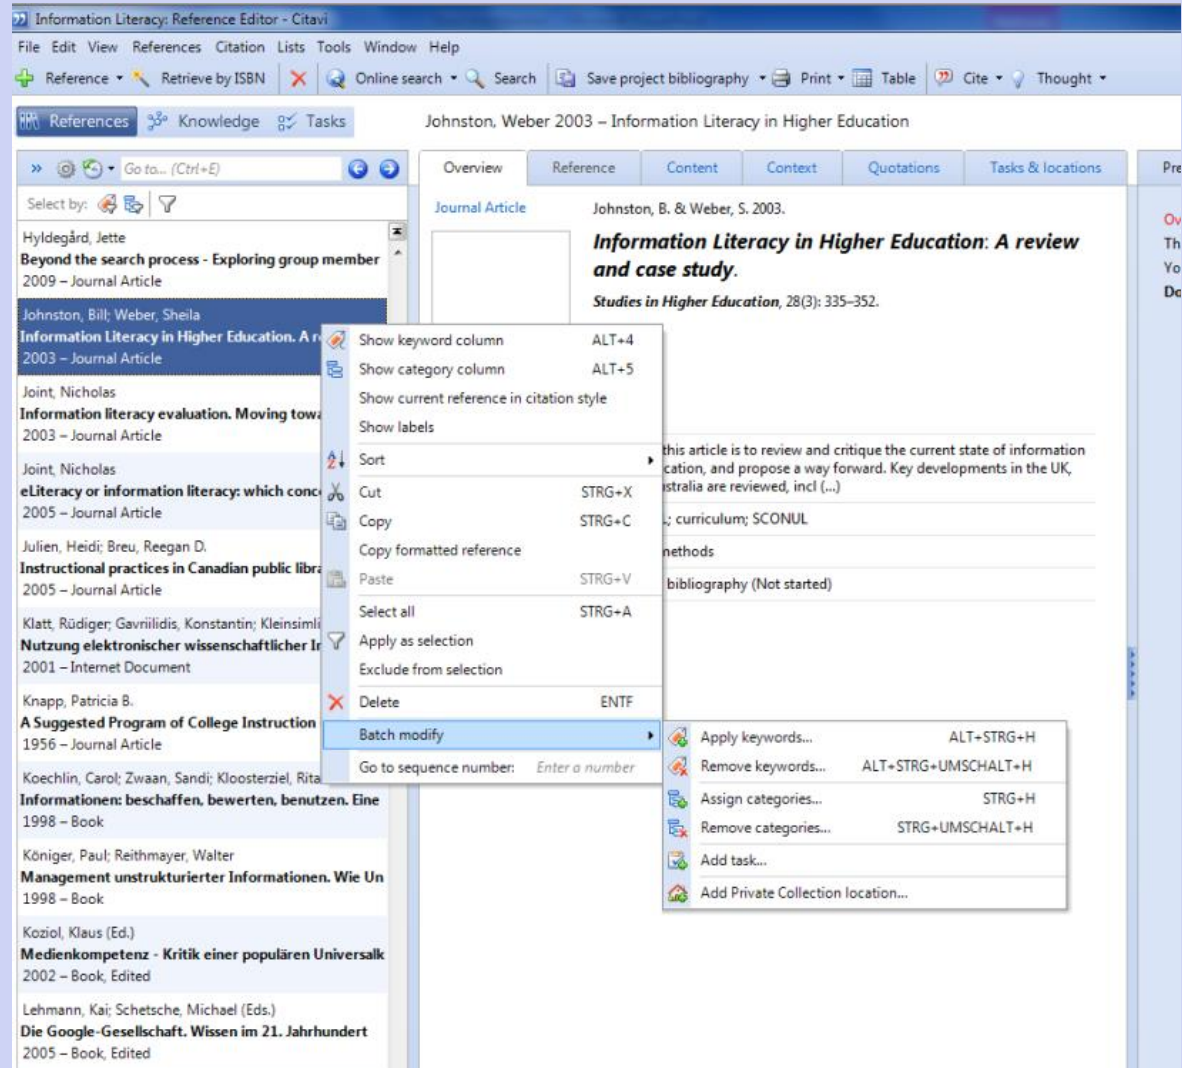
Information Literacy: Reference Editor - Citavi

File Edit View References Citation Lists Tools Window Help

Reference ▾ Retrieve by ISBN Online search ▾ Search Save project bibliography ▾ Print ▾ Table Cite ▾ Thought ▾

References Knowledge Tasks

Johnston, Weber 2003 – Information Literacy in Higher Education

» Go to... (Ctrl+E)

Select by:

Hyldegård, Jette
Beyond the search process - Exploring group member
2009 – Journal Article

Johnston, Bill; Weber, Sheila
Information Literacy in Higher Education. A r
2003 – Journal Article

Joint, Nicholas
Information literacy evaluation. Moving towa
2003 – Journal Article

Joint, Nicholas
eLiteracy or information literacy: which conc
2005 – Journal Article

Julien, Heidi; Breu, Reegan D.
Instructional practices in Canadian public libra
2005 – Journal Article

Klatt, Rüdiger; Gavriilidis, Konstantin; Kleinsimli
Nutzung elektronischer wissenschaftlicher Ir
2001 – Internet Document

Knapp, Patricia B.
A Suggested Program of College Instruction
1956 – Journal Article

Koechlin, Carol; Zwaan, Sandi; Kloosterziel, Rita
Informationen: beschaffen, bewerten, benutzen. Eine
1998 – Book

Königer, Paul; Reithmayer, Walter
Management unstrukturierter Informationen. Wie Un
1998 – Book

Koziol, Klaus (Ed.)
Medienkompetenz - Kritik einer populären Universalk
2002 – Book, Edited

Lehmann, Kai; Schetsche, Michael (Eds.)
Die Google-Gesellschaft. Wissen im 21. Jahrhundert
2005 – Book, Edited

Overview Reference Content Context Quotations Tasks & locations

Pre

Journal Article

Johnston, B. & Weber, S. 2003.

Information Literacy in Higher Education: A review and case study.

Studies in Higher Education, 28(3): 335–352.

this article is to review and critique the current state of information cation, and propose a way forward. Key developments in the UK, stralia are reviewed, incl (...)

; curriculum; SCONUL

nethods

bibliography (Not started)

Ov
Th
Yo
Do

Show keyword column ALT+4
Show category column ALT+5
Show current reference in citation style
Show labels
Sort
Cut STRG+X
Copy STRG+C
Copy formatted reference
Paste STRG+V
Select all STRG+A
Apply as selection
Exclude from selection
Delete ENTF
Batch modify
Go to sequence number: Enter a number

Apply keywords... ALT+STRG+H
Remove keywords... ALT+STRG+UMSCHALT+H
Assign categories... STRG+H
Remove categories... STRG+UMSCHALT+H
Add task...
Add Private Collection location...